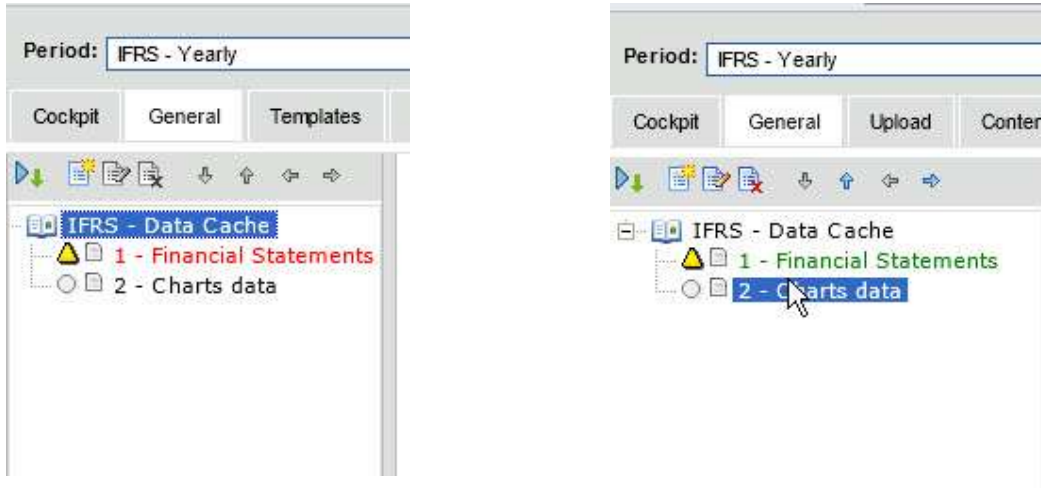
Period: IFRS - Yearly

Cockpit General Templates

IFRS - Data Cache
1 - Financial Statements
2 - Charts data

Period: IFRS - Yearly

Cockpit General Upload Conter

IFRS - Data Cache
1 - Financial Statements
2 - Charts data